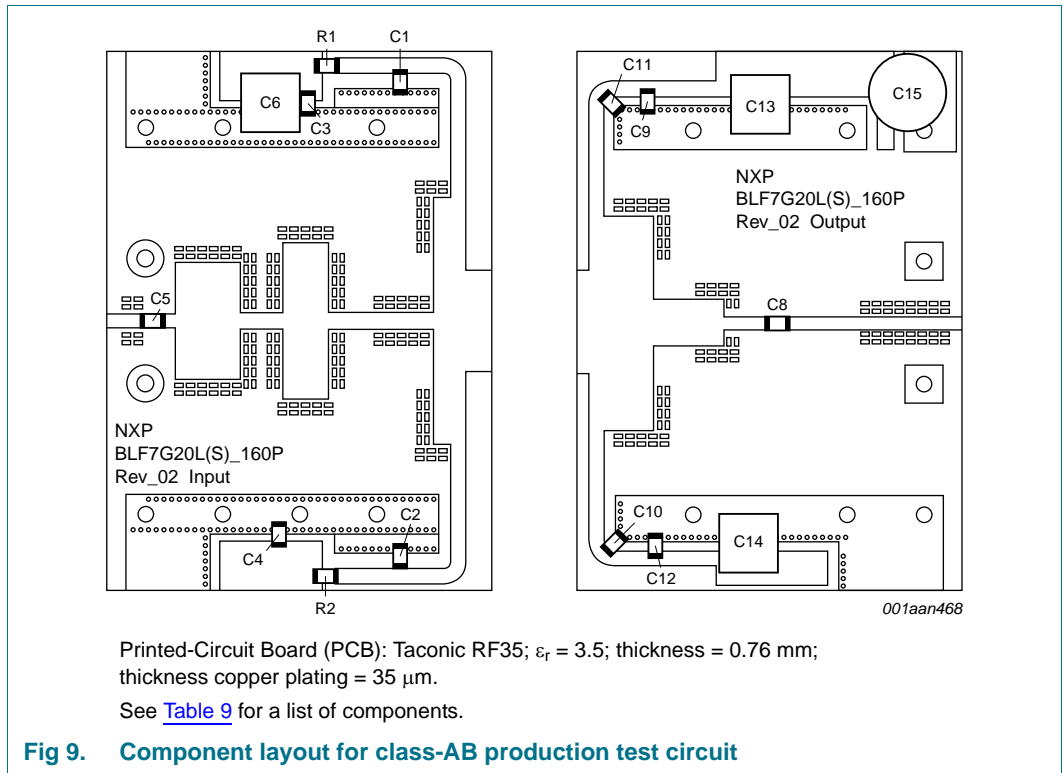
R1
C1
C6
C3
C5
NXP
BLF7G20L(S)_160P
Rev_02 Input
C2
C4
R2

C11
C9
C13
C15
NXP
BLF7G20L(S)_160P
Rev_02 Output
C8
C10
C14
C12
001aan468

Printed-Circuit Board (PCB): Taconic RF35; $\varepsilon_r = 3.5$; thickness = 0.76 mm; thickness copper plating = 35 $\mu$m.

See Table 9 for a list of components.

Fig 9. Component layout for class-AB production test circuit